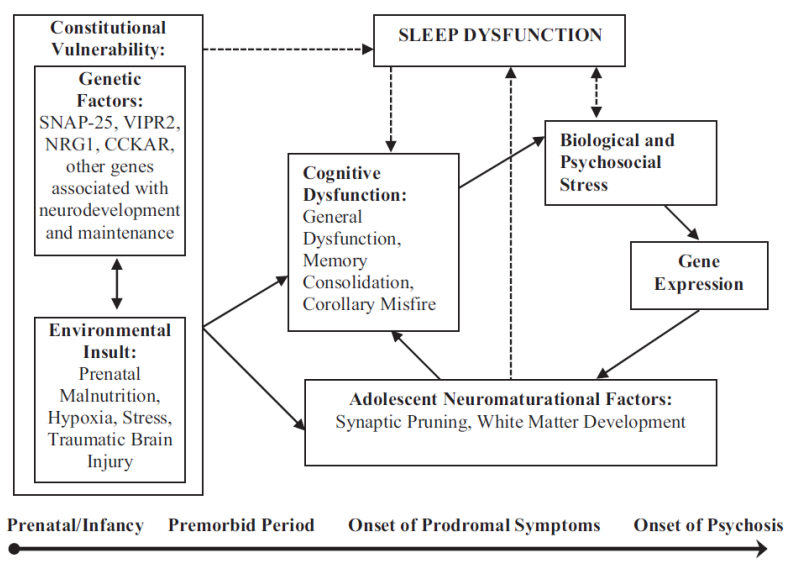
Constitutional Vulnerability:

Genetic Factors:
SNAP-25, VIPR2, NRG1, CCKAR, other genes associated with neurodevelopment and maintenance

Environmental Insult:
Prenatal Malnutrition, Hypoxia, Stress, Traumatic Brain Injury

SLEEP DYSFUNCTION

Cognitive Dysfunction:
General Dysfunction, Memory Consolidation, Corollary Misfire

Biological and Psychosocial Stress

Gene Expression

Adolescent Neuromaturational Factors:
Synaptic Pruning, White Matter Development

Prenatal/Infancy Premorbid Period Onset of Prodromal Symptoms Onset of Psychosis